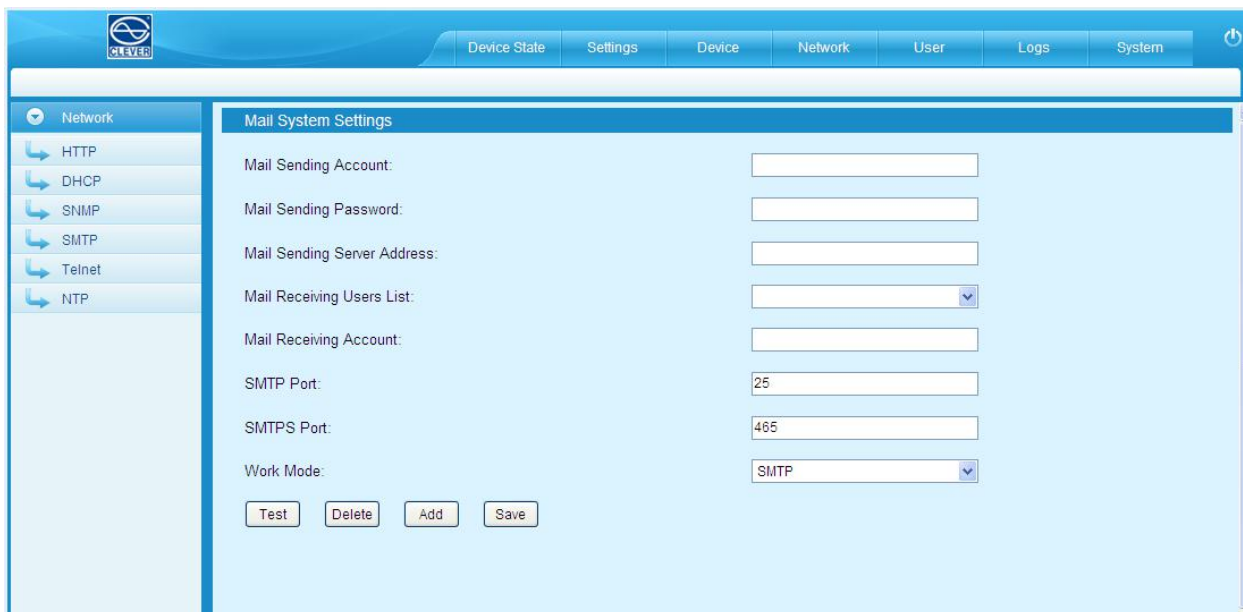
CLEVER

Device State Settings Device Network User Logs System

Network
HTTP
DHCP
SNMP
SMTP
Telnet
NTP

Mail System Settings

Mail Sending Account:

Mail Sending Password:

Mail Sending Server Address:

Mail Receiving Users List:

Mail Receiving Account:

SMTP Port: 25

SMTPS Port: 465

Work Mode: SMTP

Test Delete Add Save